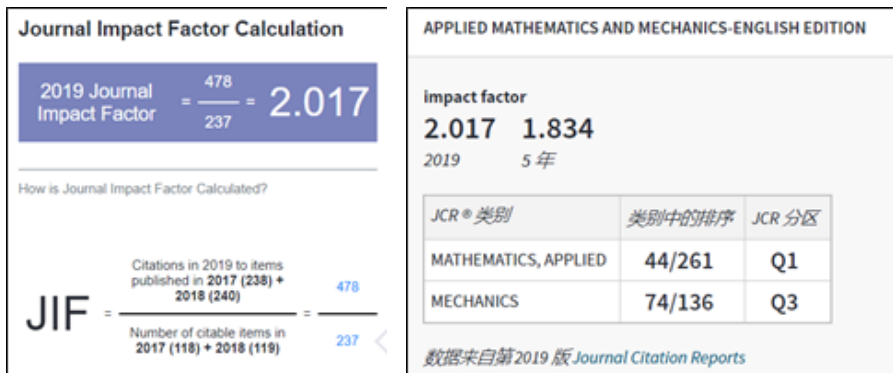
Journal Impact Factor Calculation

2019 Journal Impact Factor $= \frac{478}{237} =$ 2.017

How is Journal Impact Factor Calculated?

JIF $= \frac{\text{Citations in 2019 to items published in 2017 (238) + 2018 (240)}}{\text{Number of citable items in 2017 (118) + 2018 (119)}} = \frac{478}{237}$

APPLIED MATHEMATICS AND MECHANICS-ENGLISH EDITION

impact factor

2.017 1.834
2019 5 年

| JCR ® 类别 | 类别中的排序 | JCR 分区 |
|---|---|---|
| MATHEMATICS, APPLIED | 44/261 | Q1 |
| MECHANICS | 74/136 | Q3 |

数据来自第2019 版 Journal Citation Reports